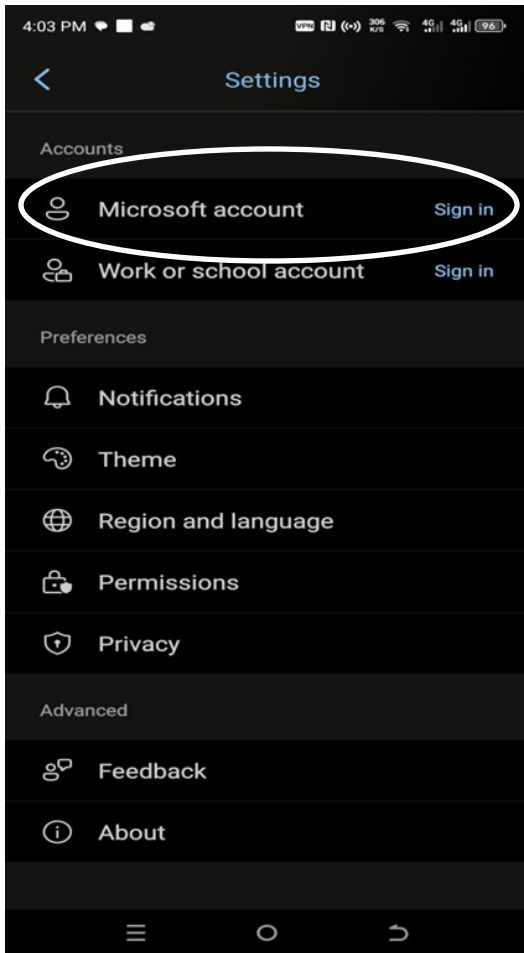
4:03 PM

VPN 306 K/S 4G 4G 96

Settings

Accounts

Microsoft account Sign in

Work or school account Sign in

Preferences

Notifications

Theme

Region and language

Permissions

Privacy

Advanced

Feedback

About